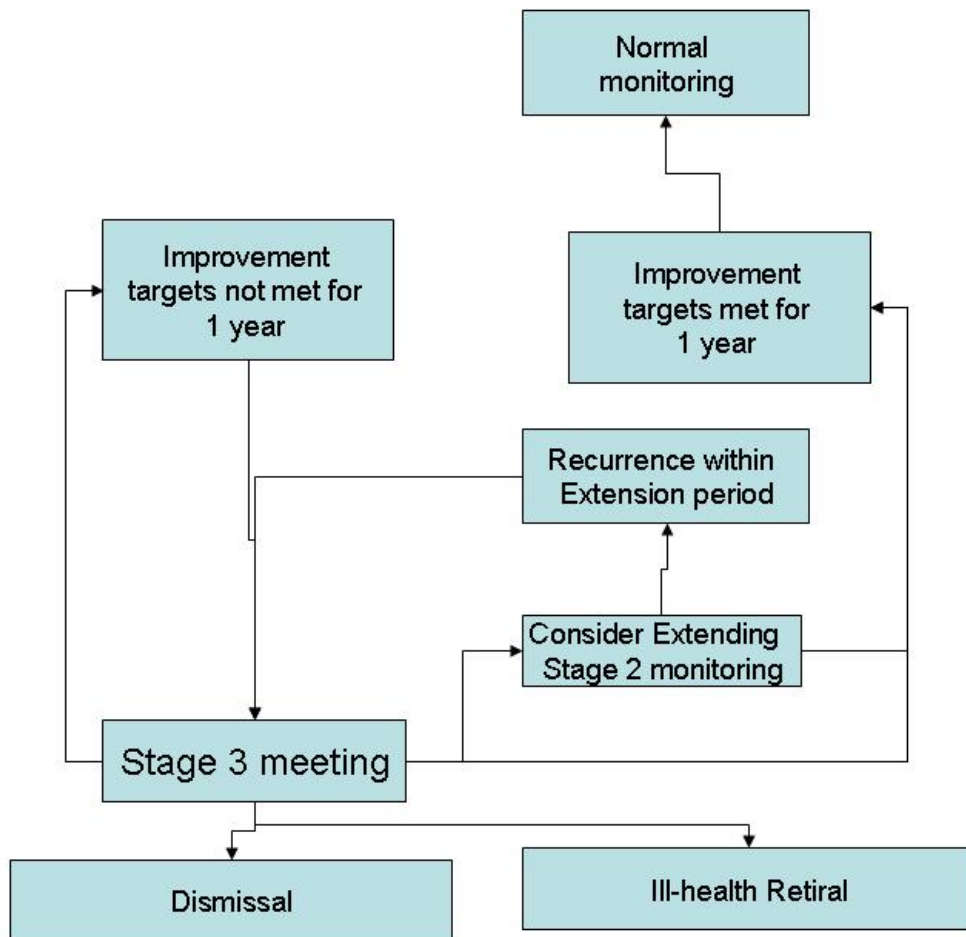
Normal monitoring

Improvement targets not met for 1 year

Improvement targets met for 1 year

Recurrence within Extension period

Consider Extending Stage 2 monitoring

Stage 3 meeting

Dismissal

Ill-health Retiral